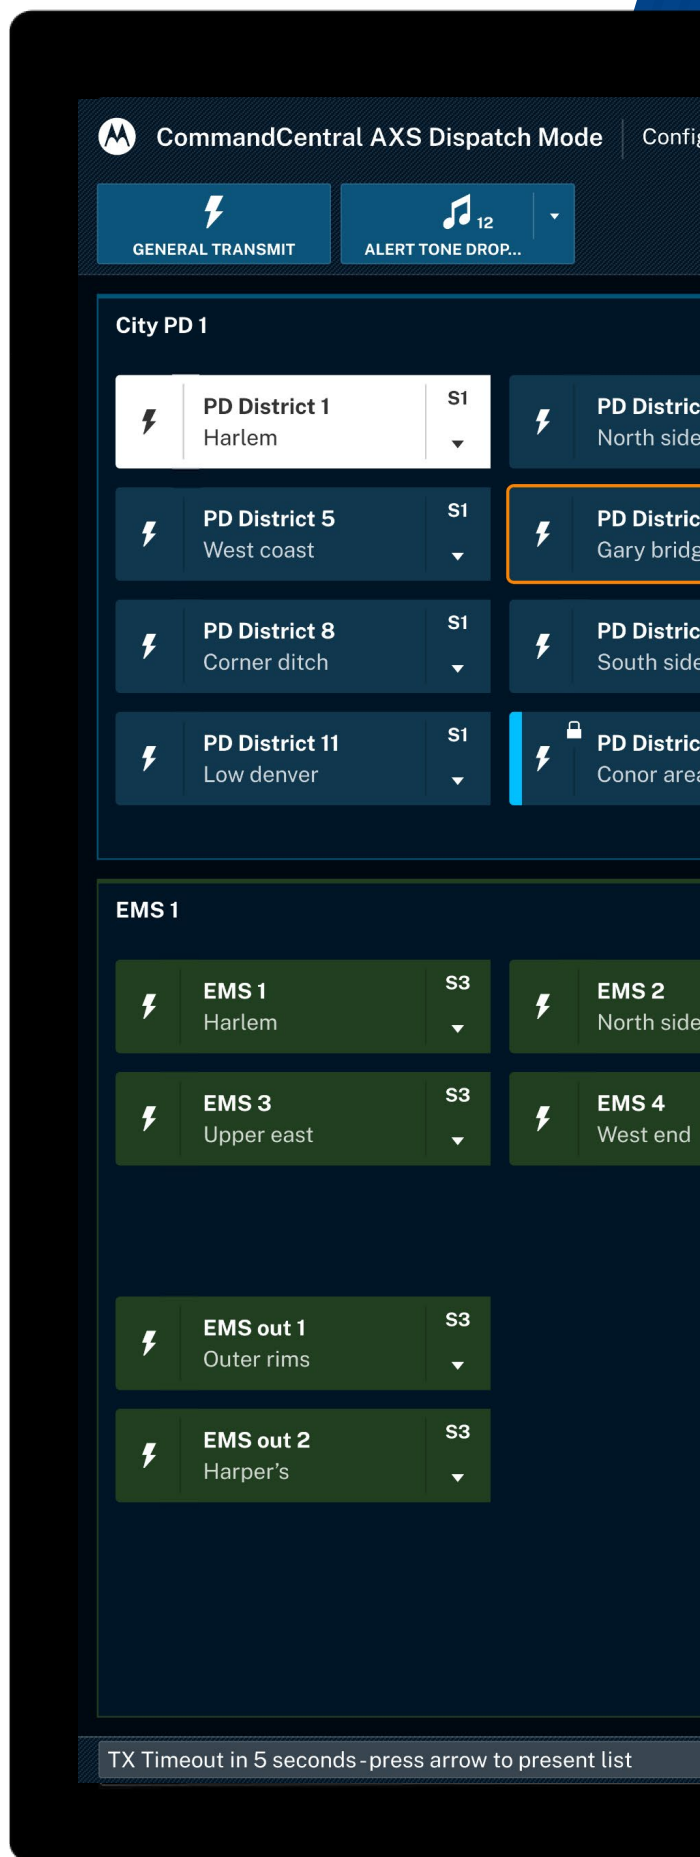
CommandCentral AXS Dispatch Mode | Config

GENERAL TRANSMIT

12
ALERT TONE DROP...

City PD 1

PD District 1
Harlem
S1

PD Distric
North side

PD District 5
West coast
S1

PD Distric
Gary bridg

PD District 8
Corner ditch
S1

PD Distric
South side

PD District 11
Low denver
S1

PD Distric
Conor area

EMS 1

EMS 1
Harlem
S3

EMS 2
North side

EMS 3
Upper east
S3

EMS 4
West end

EMS out 1
Outer rims
S3

EMS out 2
Harper's
S3

TX Timeout in 5 seconds - press arrow to present list